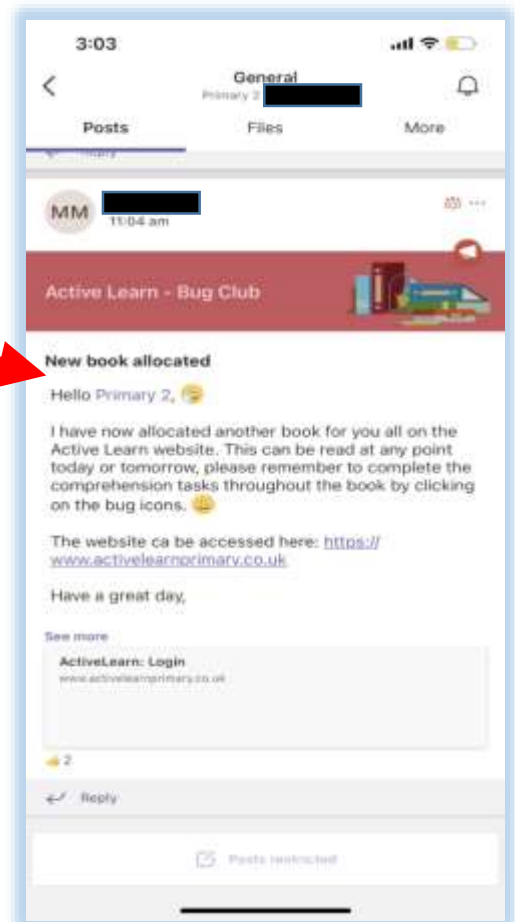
3:03

General
Primary 2

Posts Files More

MM
11:04 am

Active Learn - Bug Club

New book allocated

Hello Primary 2,

I have now allocated another book for you all on the Active Learn website. This can be read at any point today or tomorrow, please remember to complete the comprehension tasks throughout the book by clicking on the bug icons.

The website ca be accessed here: https://www.activelearnprimary.co.uk

Have a great day,

See more

ActiveLearn: Login
www.activelearnprimary.co.uk

2

Reply

Posts restricted